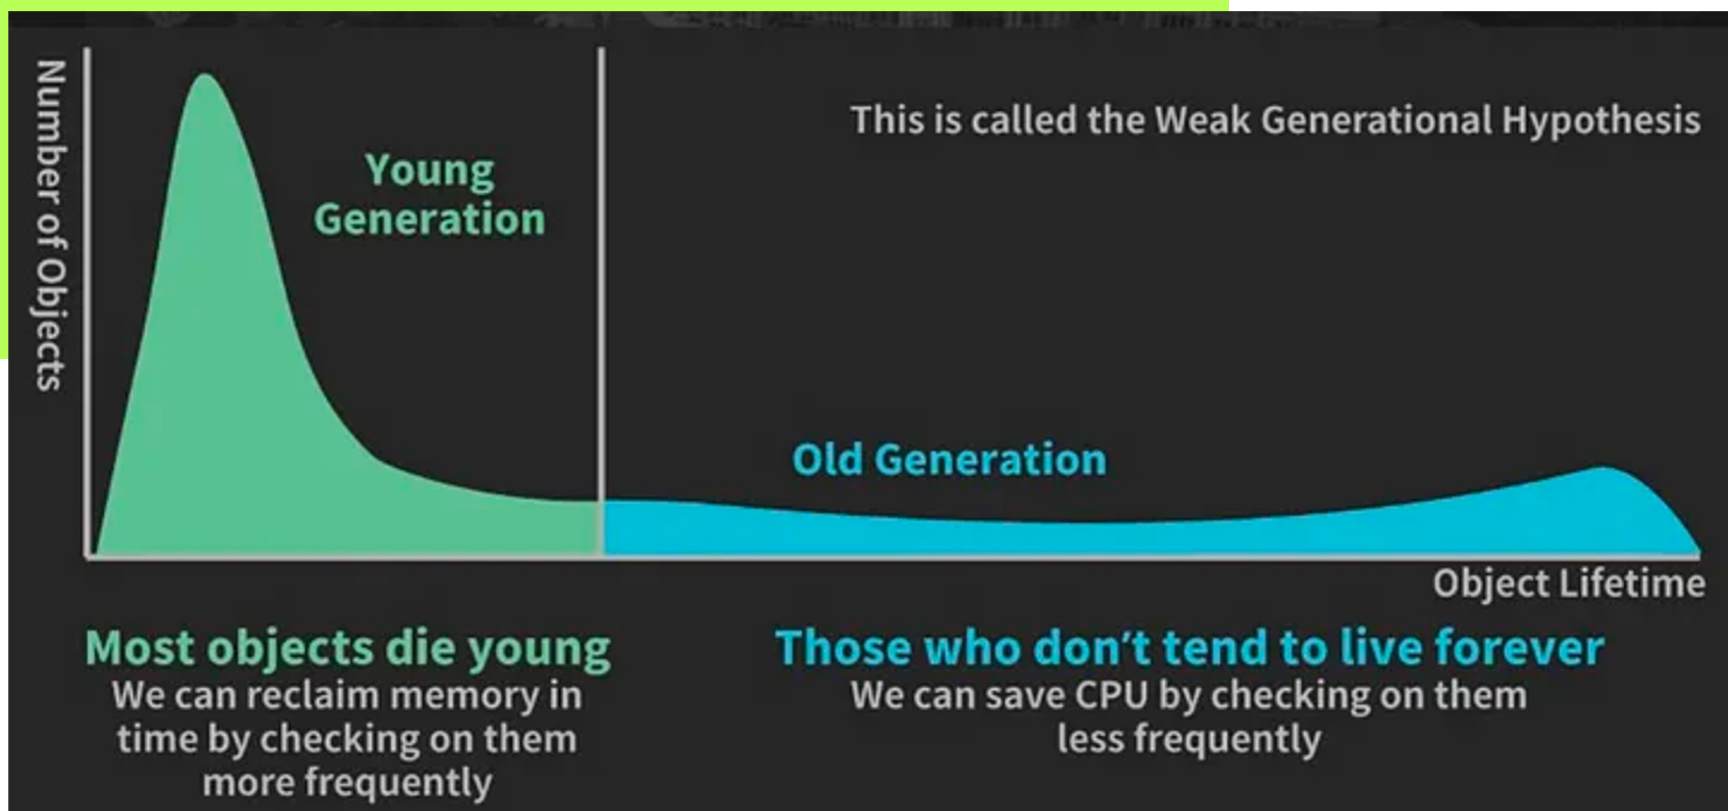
Number of Objects

This is called the Weak Generational Hypothesis

Young Generation

Old Generation

Object Lifetime

Most objects die young
We can reclaim memory in time by checking on them more frequently

Those who don't tend to live forever
We can save CPU by checking on them less frequently